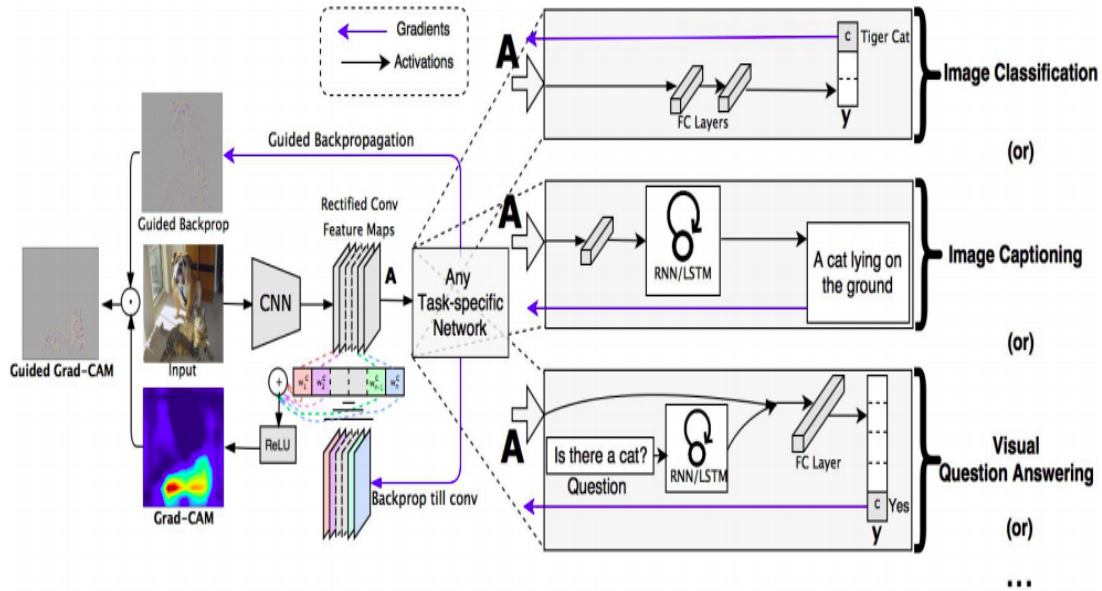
Gradients

Activations

Guided Backpropagation

Guided Backprop

Rectified Conv Feature Maps

A

CNN

Input

Guided Grad-CAM

Any Task-specific Network

$w_1^c$ $w_2^c$ $w_{n-1}^c$ $w_n^c$

ReLU

Grad-CAM

Backprop till conv

A

c Tiger Cat

FC Layers

y

Image Classification

(or)

A

RNN/LSTM

A cat lying on the ground

Image Captioning

(or)

A

Is there a cat?

Question

RNN/LSTM

FC Layer

c Yes

y

Visual Question Answering

(or)

...